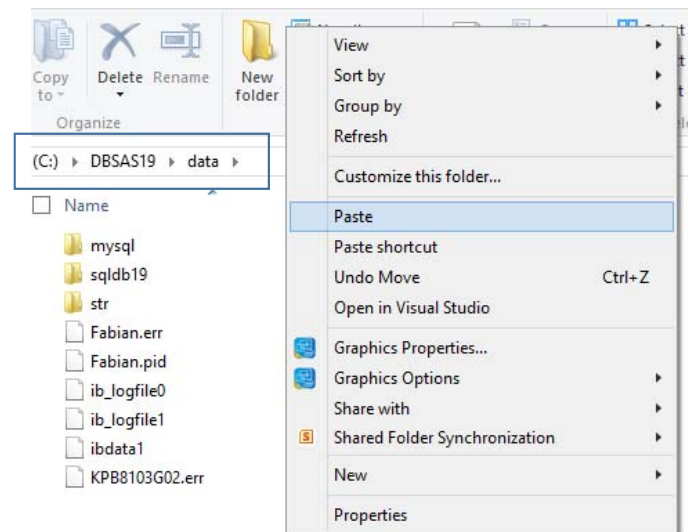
Copy to
Delete
Rename
New folder
Organize

(C:) ▸ DBSAS19 ▸ data ▸

Name
mysql
sqldb19
str
Fabian.err
Fabian.pid
ib_logfile0
ib_logfile1
ibdata1
KPB8103G02.err

View
Sort by
Group by
Refresh
Customize this folder...
Paste
Paste shortcut
Undo Move Ctrl+Z
Open in Visual Studio
Graphics Properties...
Graphics Options
Share with
Shared Folder Synchronization
New
Properties